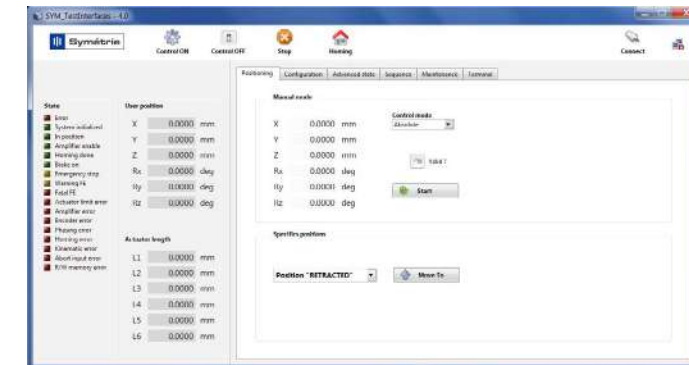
SYM_TestInterface - 4.0

Symétrie

Control ON

Control OFF

Stop

Homing

Connect

Positioning | Configuration | Advanced state | Sequence | Maintenance | Terminal

State

Error
System initialized
In position
Amplifier enable
Homing done
Brake on
Emergency stop
Warning FE
Fatal FE
Actuator limit error
Amplifier error
Encoder error
Phasing error
Homing error
Kinematic error
Abort input error
R/W memory error

User position

| X | 0.0000 | mm |
|---|---|---|
| Y | 0.0000 | mm |
| Z | 0.0000 | mm |
| Rx | 0.0000 | deg |
| Ry | 0.0000 | deg |
| Rz | 0.0000 | deg |

Actuator length

| L1 | 0.0000 | mm |
|---|---|---|
| L2 | 0.0000 | mm |
| L3 | 0.0000 | mm |
| L4 | 0.0000 | mm |
| L5 | 0.0000 | mm |
| L6 | 0.0000 | mm |

Manual mode

| X | 0.0000 | mm |
|---|---|---|
| Y | 0.0000 | mm |
| Z | 0.0000 | mm |
| Rx | 0.0000 | deg |
| Ry | 0.0000 | deg |
| Rz | 0.0000 | deg |

Control mode

Absolute

Valid ?

Start

Specifics positions

Position "RETRACTED"

Move To